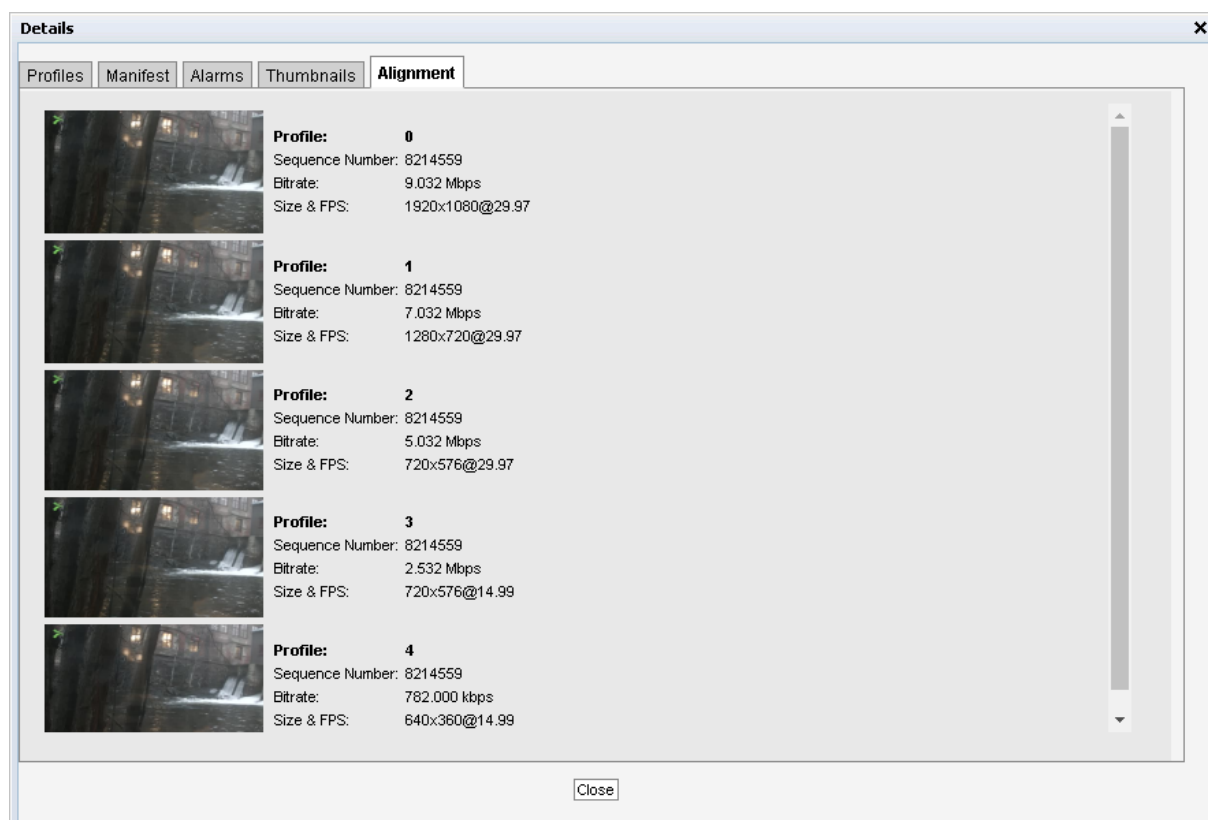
Details

Profiles | Manifest | Alarms | Thumbnails | Alignment

Profile: 0
Sequence Number: 8214559
Bitrate: 9.032 Mbps
Size & FPS: 1920x1080@29.97

Profile: 1
Sequence Number: 8214559
Bitrate: 7.032 Mbps
Size & FPS: 1280x720@29.97

Profile: 2
Sequence Number: 8214559
Bitrate: 5.032 Mbps
Size & FPS: 720x576@29.97

Profile: 3
Sequence Number: 8214559
Bitrate: 2.532 Mbps
Size & FPS: 720x576@14.99

Profile: 4
Sequence Number: 8214559
Bitrate: 782.000 kbps
Size & FPS: 640x360@14.99

Close